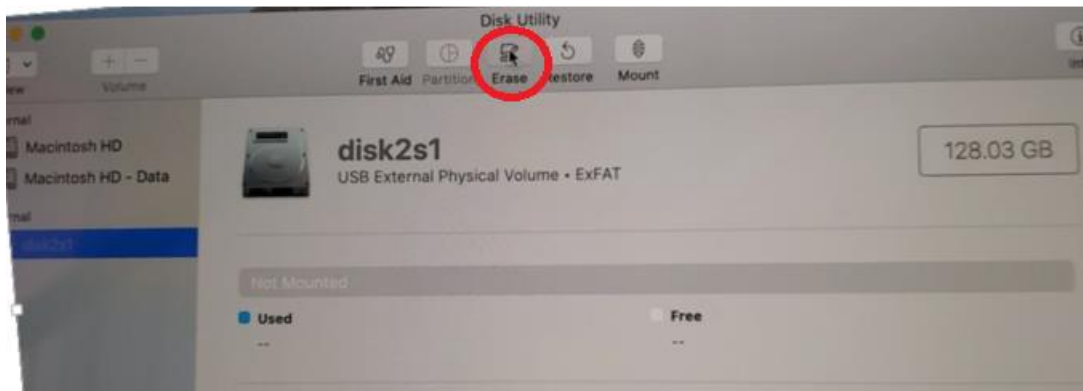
Disk Utility

+ −

iew

Volume

First Aid

Partition

Erase

Restore

Mount

Inf

rnal

Macintosh HD

Macintosh HD - Data

rnal

disk2s1

disk2s1

USB External Physical Volume • ExFAT

128.03 GB

Not Mounted

Used

--

Free

--